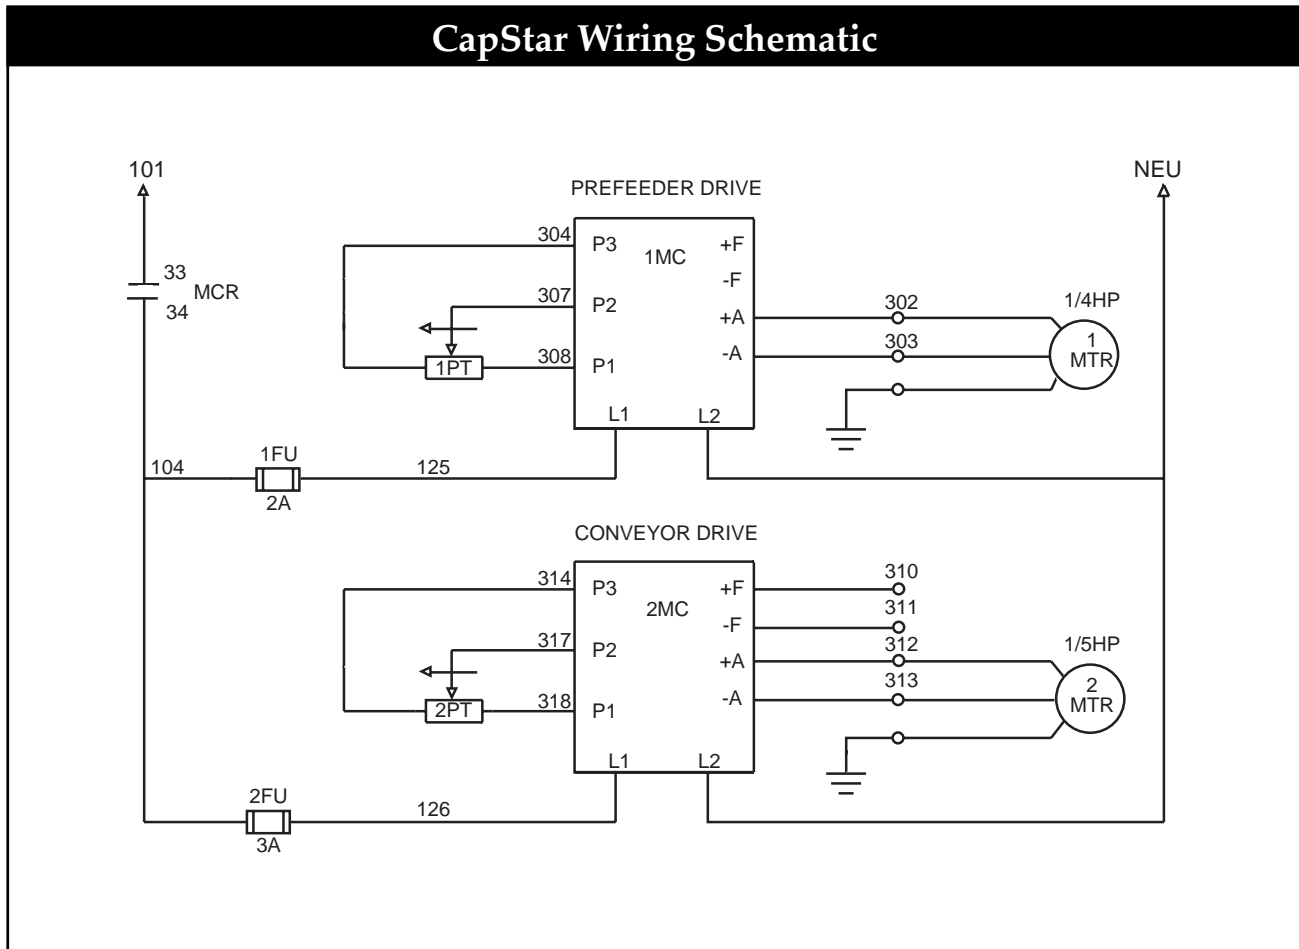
CapStar Wiring Schematic

101

NEU

PREFEEDER DRIVE

33
MCR
34

304
P3
1MC
+F
-F
307
P2
+A
-A
308
P1
1PT
L1
L2

302
303
1/4HP
1
MTR

104
1FU
2A
125

CONVEYOR DRIVE

314
P3
2MC
+F
-F
317
P2
+A
-A
318
P1
2PT
L1
L2

310
311
312
313
1/5HP
2
MTR

2FU
3A
126